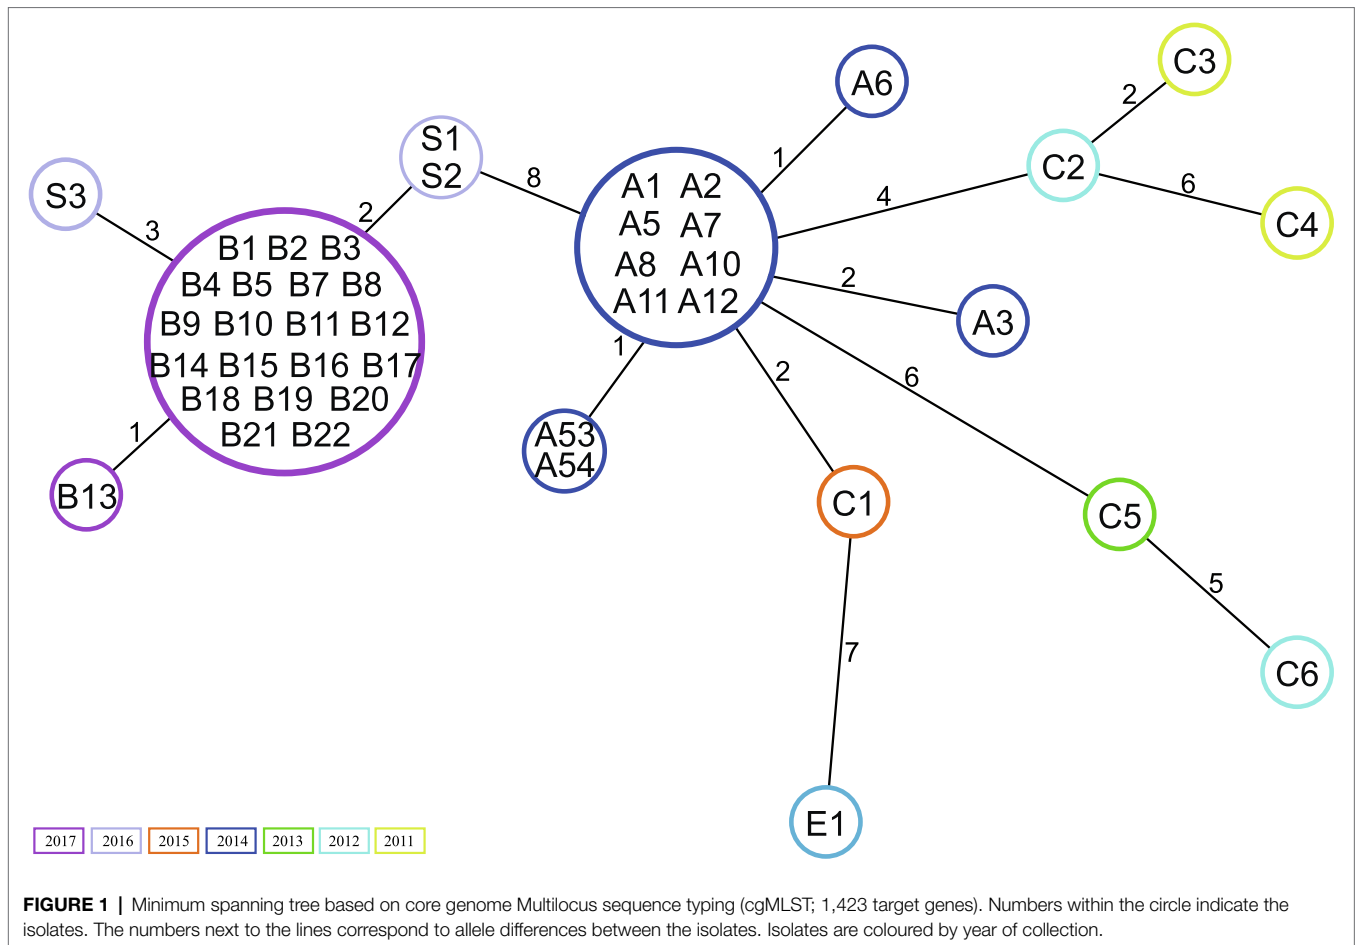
S3

3

S1
S2

2

8

B1 B2 B3
B4 B5 B7 B8
B9 B10 B11 B12
B14 B15 B16 B17
B18 B19 B20
B21 B22

1

B13

A1 A2
A5 A7
A8 A10
A11 A12

1

A6

4

C2

2

C3

6

C4

2

A3

1

A53
A54

2

6

C1

C5

5

C6

7

E1

2017 2016 2015 2014 2013 2012 2011

**FIGURE 1 |** Minimum spanning tree based on core genome Multilocus sequence typing (cgMLST; 1,423 target genes). Numbers within the circle indicate the isolates. The numbers next to the lines correspond to allele differences between the isolates. Isolates are coloured by year of collection.